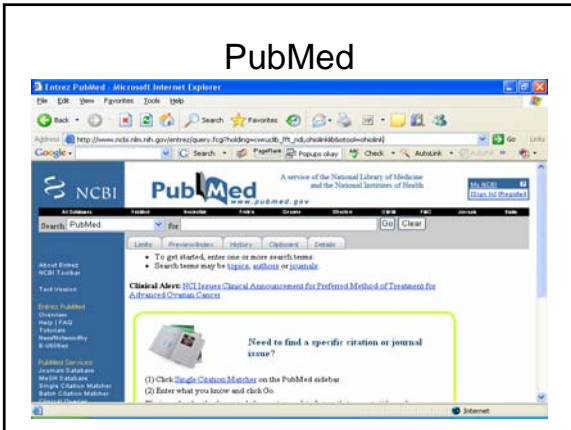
PubMed

Entrez PubMed - Microsoft Internet Explorer

File Edit View Favorites Tools Help

Back Search Favorites

Address http://www.ncbi.nlm.nih.gov/entrez/query.fcgi?holding=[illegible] Go Links

Google Search PageRank Popups okay Check AutoLink

NCBI PubMed www.pubmed.gov

A service of the National Library of Medicine and the National Institutes of Health

My NCBI Sign In Register

Search PubMed for Go Clear

Limits Preview/Index History Clipboard Details

• To get started, enter one or more search terms.
• Search terms may be topics, authors or journals.

Clinical Alert: NCI Issues Clinical Announcement for Preferred Method of Treatment for Advanced Ovarian Cancer

About Entrez
NCBI Toolbar

Text Version

Entrez PubMed
Overview
Help | FAQ
Tutorials
New/Noteworthy
E-Utilities

PubMed Services
Journals Database
MeSH Database
Single Citation Matcher
Batch Citation Matcher

Need to find a specific citation or journal issue?

(1) Click Single Citation Matcher on the PubMed sidebar.
(2) Enter what you know and click Go.

Internet